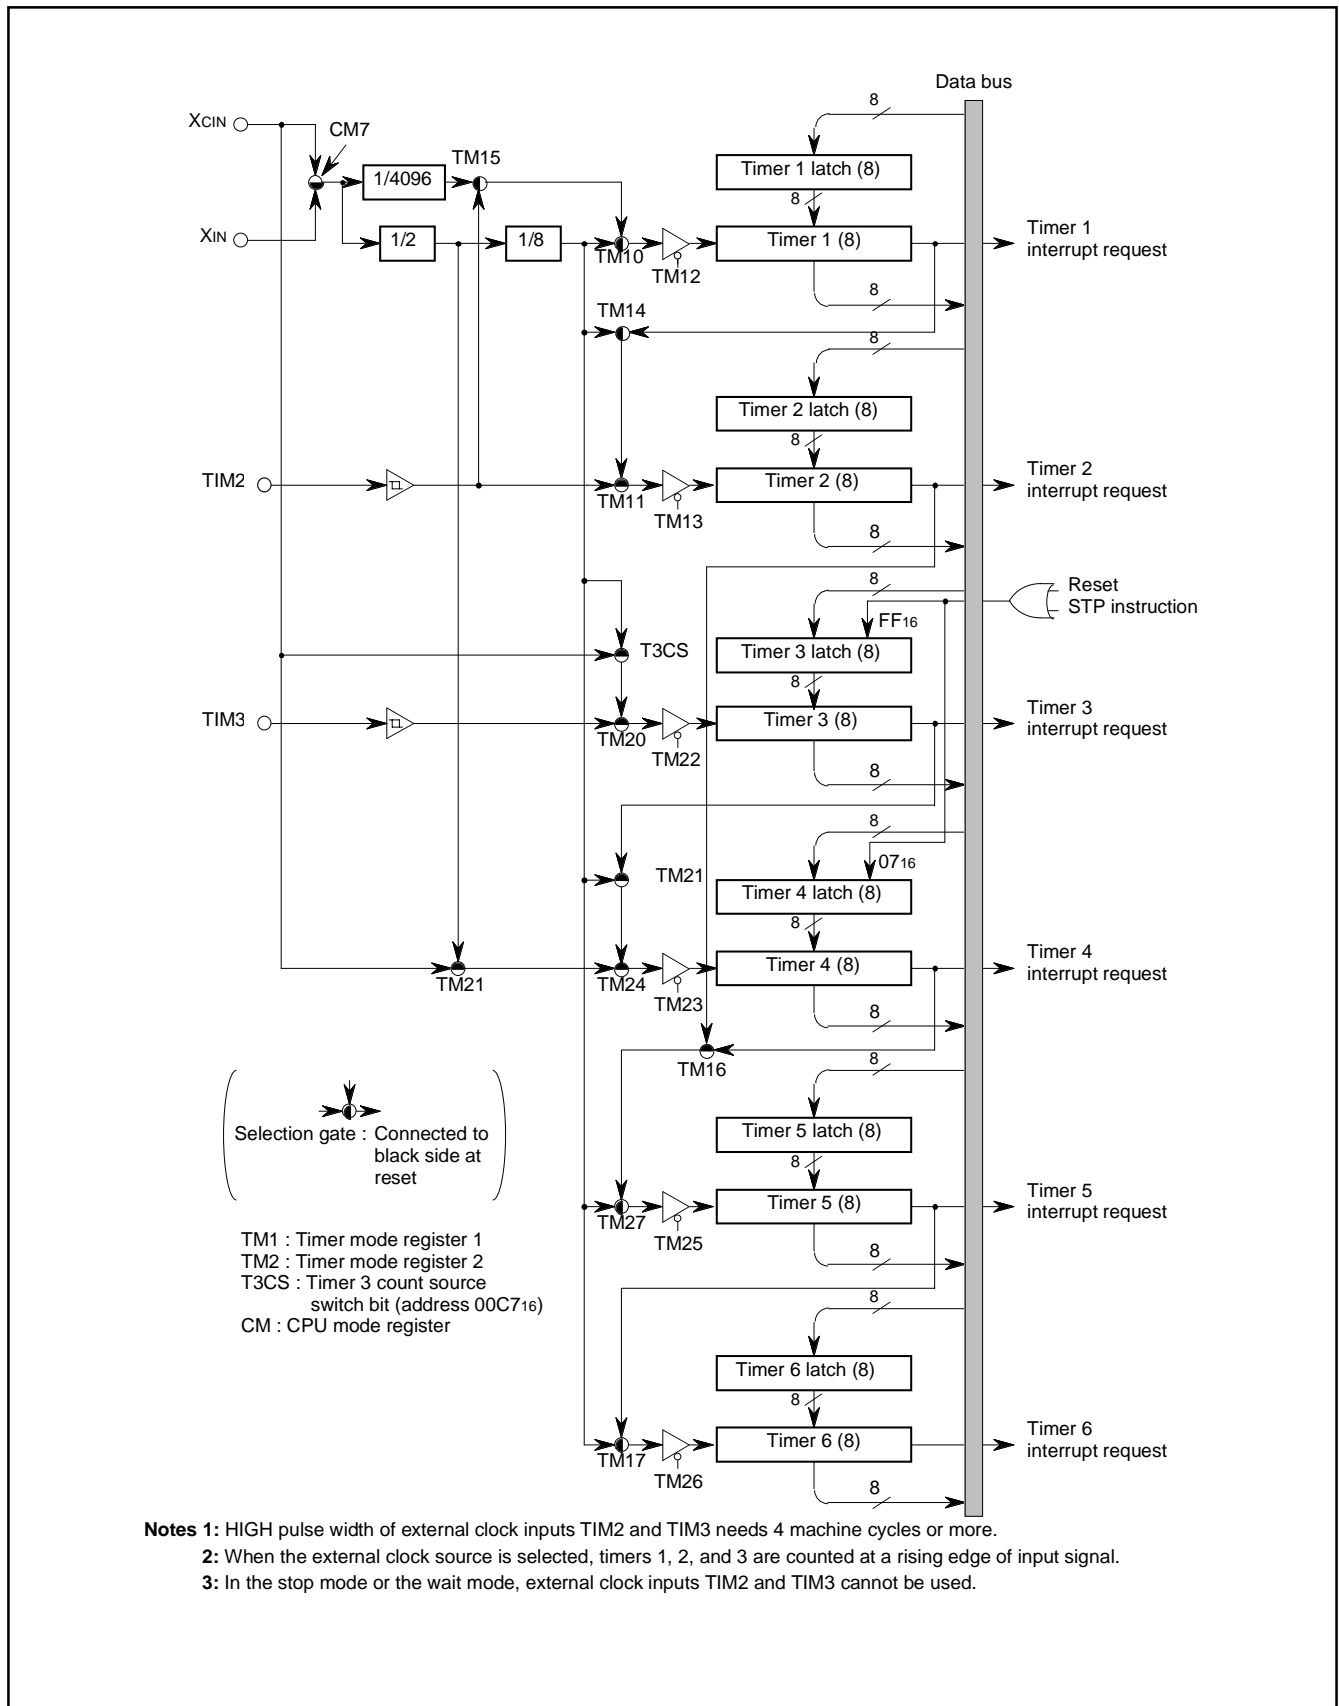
Data bus

XCIN
CM7
1/4096
TM15
XIN
1/2
1/8
TM10
TM12
Timer 1 latch (8)
8
8
Timer 1 (8)
Timer 1 interrupt request
8
TM14
8
Timer 2 latch (8)
8
TIM2
TM11
TM13
Timer 2 (8)
Timer 2 interrupt request
8
8
Reset
STP instruction
$FF_{16}$
T3CS
Timer 3 latch (8)
8
TIM3
TM20
TM22
Timer 3 (8)
Timer 3 interrupt request
8
8
$07_{16}$
TM21
Timer 4 latch (8)
8
TM21
TM24
TM23
Timer 4 (8)
Timer 4 interrupt request
8
TM16
8
Selection gate : Connected to black side at reset
Timer 5 latch (8)
8
TM27
TM25
Timer 5 (8)
Timer 5 interrupt request
8
TM1 : Timer mode register 1
TM2 : Timer mode register 2
T3CS : Timer 3 count source switch bit (address $00C7_{16}$)
CM : CPU mode register
8
Timer 6 latch (8)
8
TM17
TM26
Timer 6 (8)
Timer 6 interrupt request
8

Notes 1: HIGH pulse width of external clock inputs TIM2 and TIM3 needs 4 machine cycles or more.
2: When the external clock source is selected, timers 1, 2, and 3 are counted at a rising edge of input signal.
3: In the stop mode or the wait mode, external clock inputs TIM2 and TIM3 cannot be used.